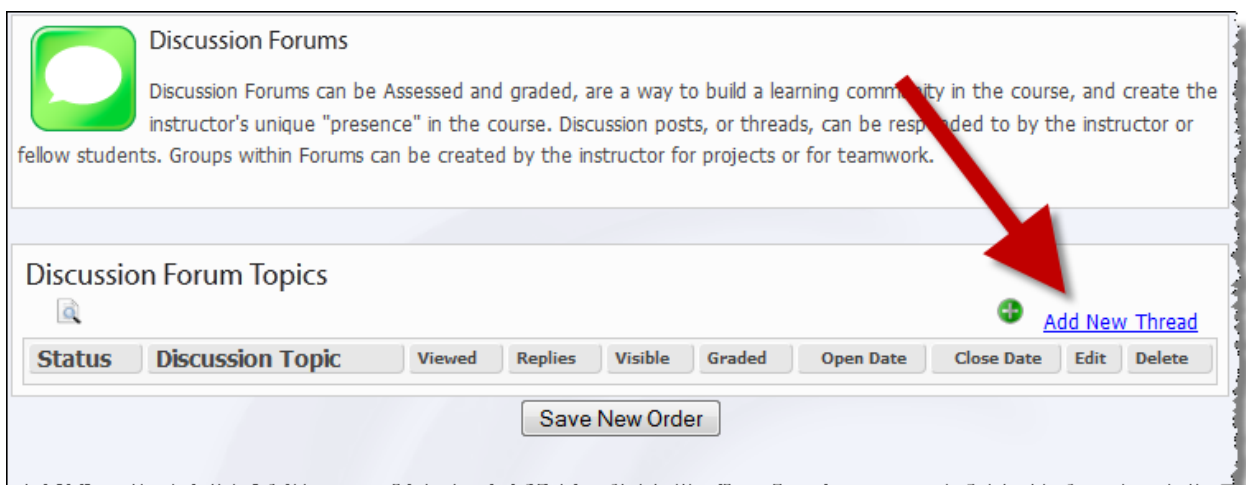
Discussion Forums

Discussion Forums can be Assessed and graded, are a way to build a learning comm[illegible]ity in the course, and create the instructor's unique "presence" in the course. Discussion posts, or threads, can be resp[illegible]ded to by the instructor or fellow students. Groups within Forums can be created by the instructor for projects or for teamwork.

Discussion Forum Topics

Add New Thread

| Status | Discussion Topic | Viewed | Replies | Visible | Graded | Open Date | Close Date | Edit | Delete |
|---|---|---|---|---|---|---|---|---|---|

Save New Order